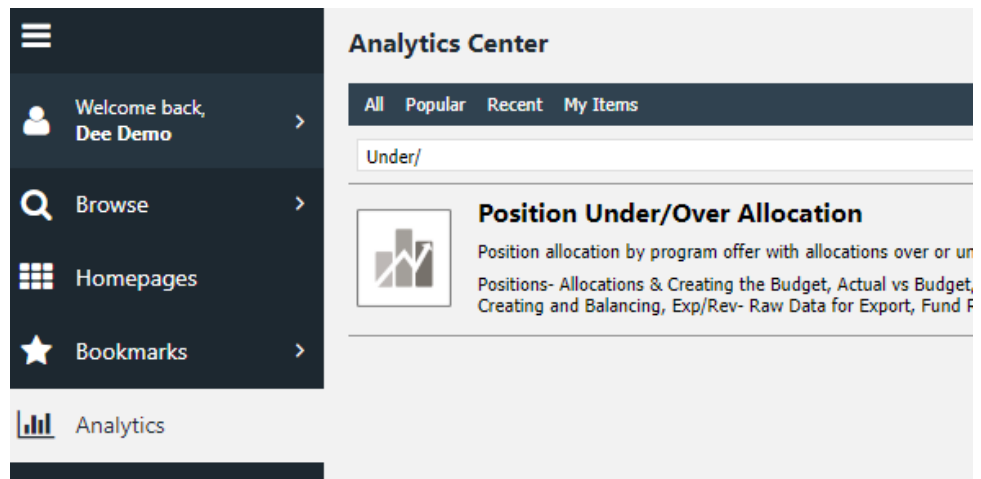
Welcome back,
Dee Demo

Browse

Homepages

Bookmarks

Analytics

Analytics Center

All Popular Recent My Items

Under/

Position Under/Over Allocation

Position allocation by program offer with allocations over or un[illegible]

Positions- Allocations & Creating the Budget, Actual vs Budget, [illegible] Creating and Balancing, Exp/Rev- Raw Data for Export, Fund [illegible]